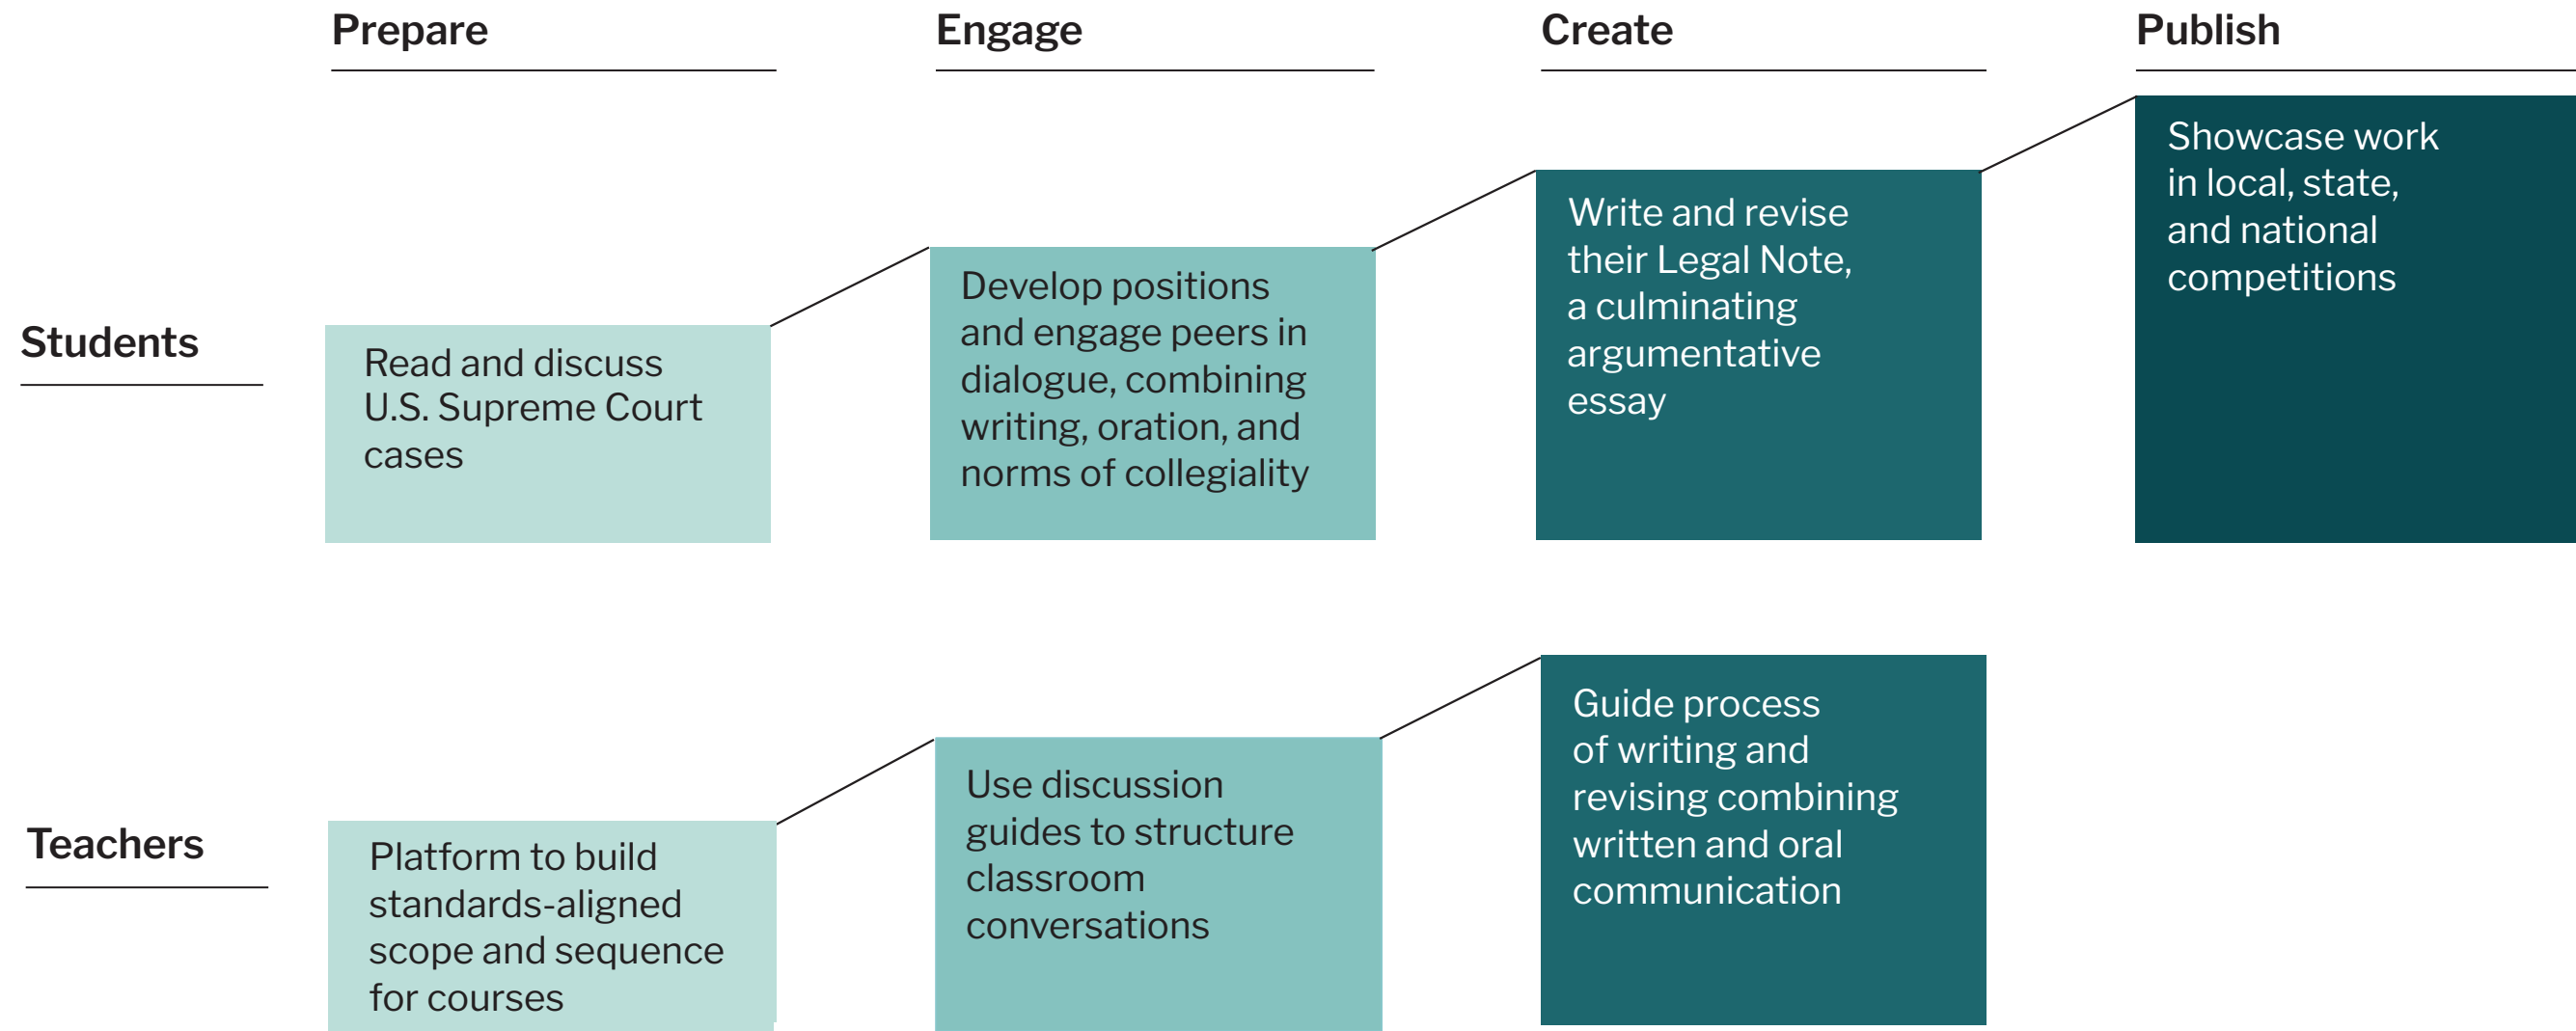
| | Prepare | Engage | Create | Publish |
|---|---|---|---|---|
| Students | Read and discuss U.S. Supreme Court cases | Develop positions and engage peers in dialogue, combining writing, oration, and norms of collegiality | Write and revise their Legal Note, a culminating argumentative essay | Showcase work in local, state, and national competitions |
| Teachers | Platform to build standards-aligned scope and sequence for courses | Use discussion guides to structure classroom conversations | Guide process of writing and revising combining written and oral communication | |